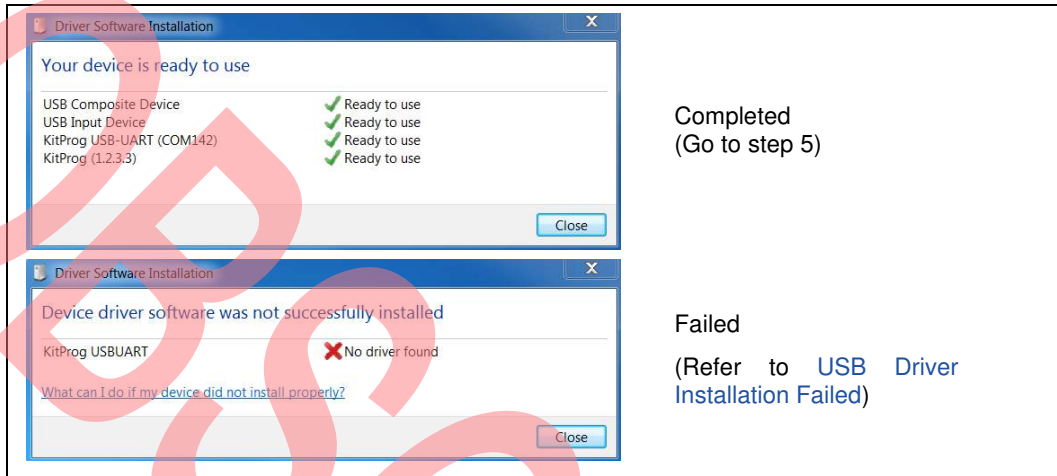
Driver Software Installation

Your device is ready to use

| | |
|---|---|
| USB Composite Device | Ready to use |
| USB Input Device | Ready to use |
| KitProg USB-UART (COM142) | Ready to use |
| KitProg (1.2.3.3) | Ready to use |

Close

Completed
(Go to step 5)

Driver Software Installation

Device driver software was not successfully installed

| | |
|---|---|
| KitProg USBUART | No driver found |

What can I do if my device did not install properly?

Close

Failed

(Refer to USB Driver Installation Failed)